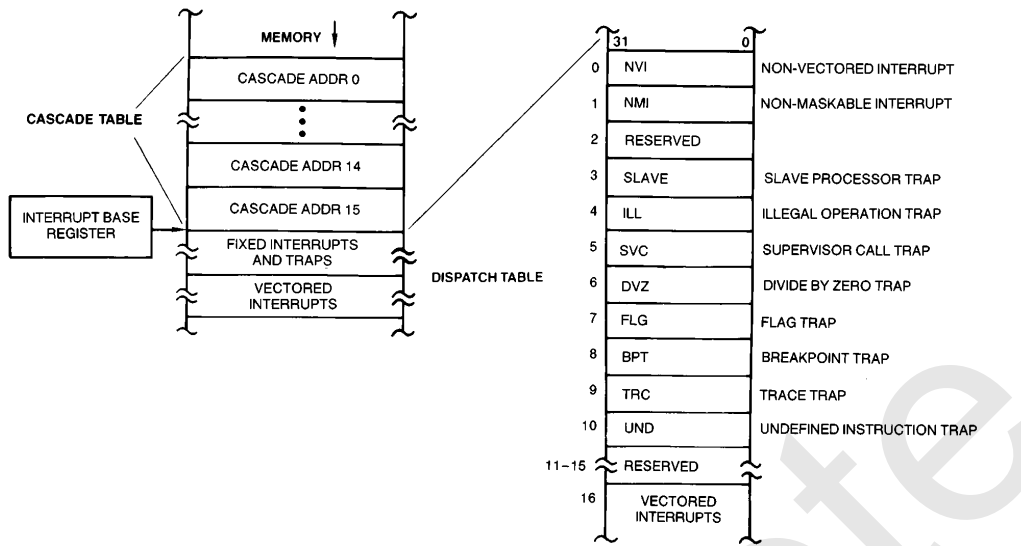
MEMORY

CASCADE ADDR 0

CASCADE TABLE

CASCADE ADDR 14

CASCADE ADDR 15

INTERRUPT BASE REGISTER

FIXED INTERRUPTS AND TRAPS

VECTORED INTERRUPTS

DISPATCH TABLE

| | 31 0 | |
|---|---|---|
| 0 | NVI | NON-VECTORED INTERRUPT |
| 1 | NMI | NON-MASKABLE INTERRUPT |
| 2 | RESERVED | |
| 3 | SLAVE | SLAVE PROCESSOR TRAP |
| 4 | ILL | ILLEGAL OPERATION TRAP |
| 5 | SVC | SUPERVISOR CALL TRAP |
| 6 | DVZ | DIVIDE BY ZERO TRAP |
| 7 | FLG | FLAG TRAP |
| 8 | BPT | BREAKPOINT TRAP |
| 9 | TRC | TRACE TRAP |
| 10 | UND | UNDEFINED INSTRUCTION TRAP |
| 11–15 | RESERVED | |
| 16 | VECTORED INTERRUPTS | |